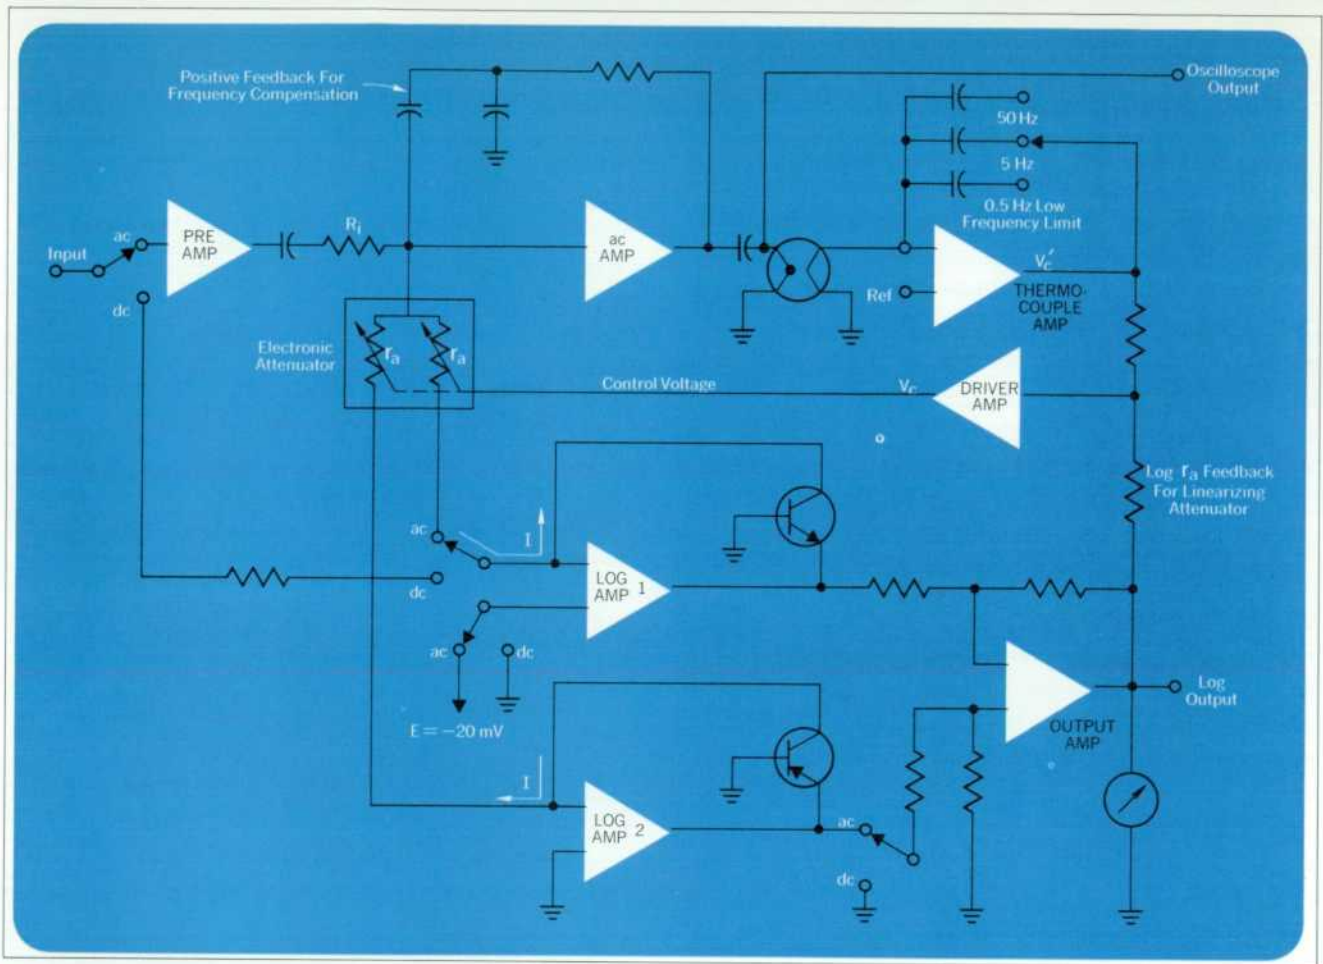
Positive Feedback For Frequency Compensation

Oscilloscope Output

50 Hz

5 Hz

0.5 Hz Low Frequency Limit

Input

ac

dc

PRE AMP

$R_1$

ac AMP

Ref

$V_c'$

THERMO-COUPLE AMP

Electronic Attenuator

$r_a$

$r_a$

Control Voltage

$V_c$

DRIVER AMP

Log $r_a$ Feedback For Linearizing Attenuator

ac

I

dc

LOG AMP 1

ac

dc

E = −20 mV

OUTPUT AMP

Log Output

I

LOG AMP 2

ac

dc